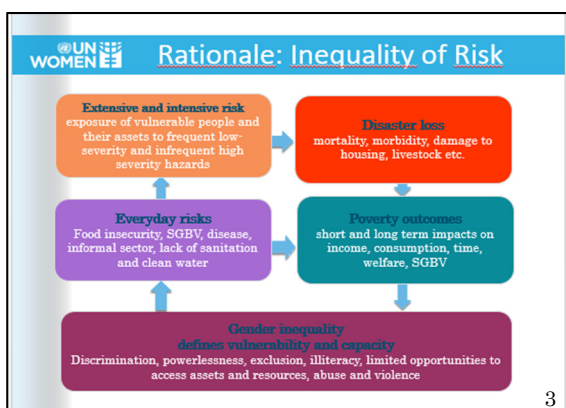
UN WOMEN

Rationale: Inequality of Risk

Extensive and intensive risk
exposure of vulnerable people and their assets to frequent low-severity and infrequent high severity hazards

Disaster loss
mortality, morbidity, damage to housing, livestock etc.

Everyday risks
Food insecurity, SGBV, disease, informal sector, lack of sanitation and clean water

Poverty outcomes
short and long term impacts on income, consumption, time, welfare, SGBV

Gender inequality
defines vulnerability and capacity
Discrimination, powerlessness, exclusion, illiteracy, limited opportunities to access assets and resources, abuse and violence

3